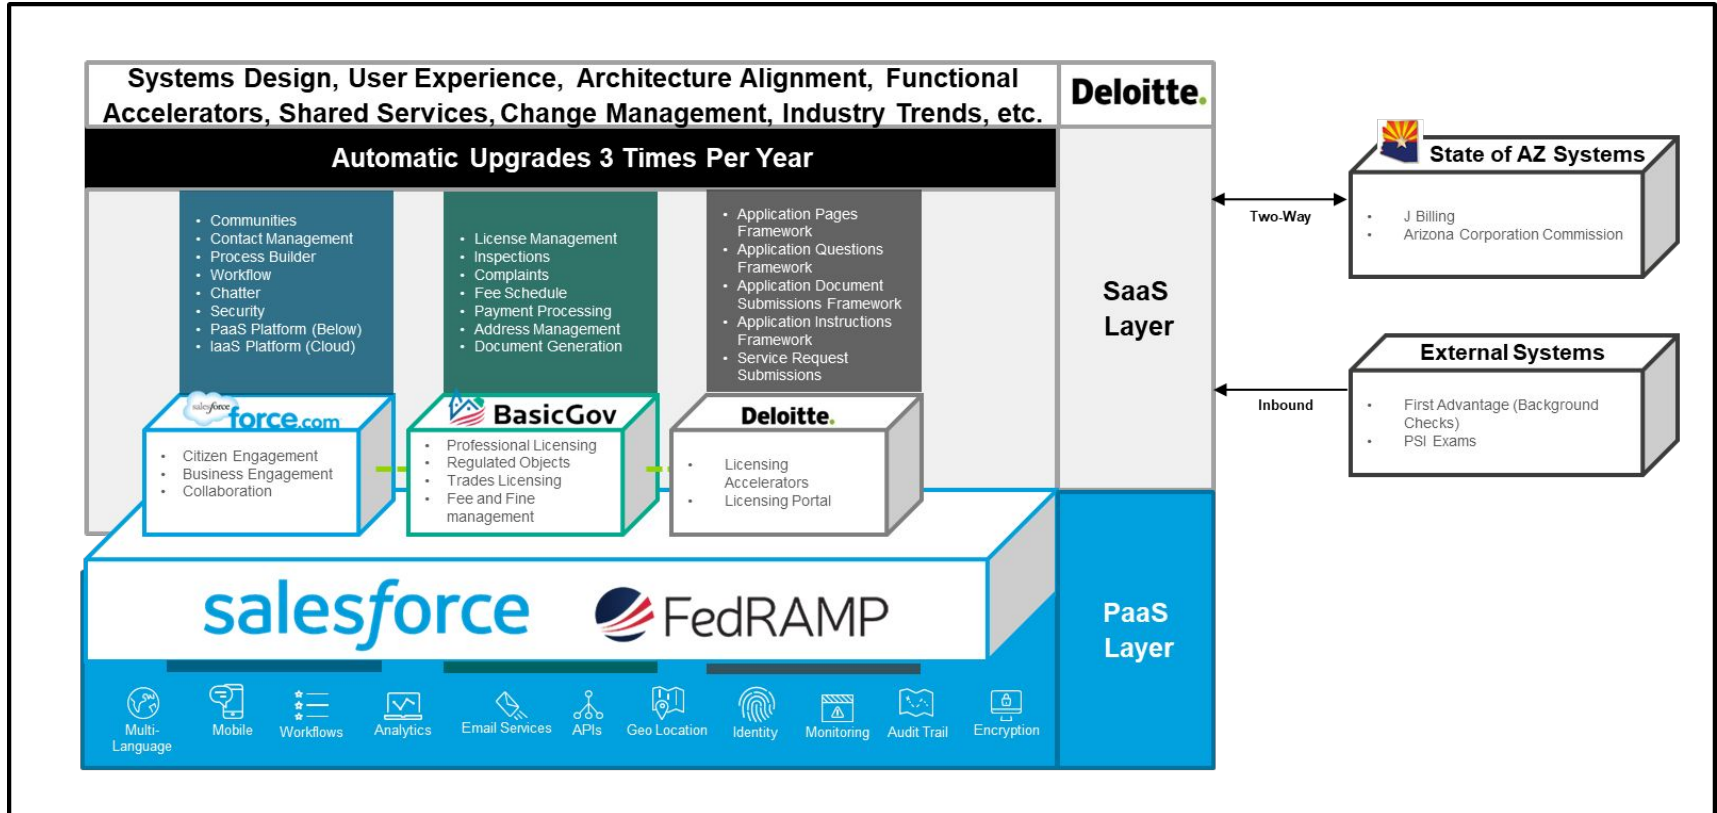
Systems Design, User Experience, Architecture Alignment, Functional Accelerators, Shared Services, Change Management, Industry Trends, etc.

Deloitte.

Automatic Upgrades 3 Times Per Year

- Communities
- Contact Management
- Process Builder
- Workflow
- Chatter
- Security
- PaaS Platform (Below)
- IaaS Platform (Cloud)

- License Management
- Inspections
- Complaints
- Fee Schedule
- Payment Processing
- Address Management
- Document Generation

- Application Pages Framework
- Application Questions Framework
- Application Document Submissions Framework
- Application Instructions Framework
- Service Request Submissions

salesforce force.com

- Citizen Engagement
- Business Engagement
- Collaboration

BasicGov

- Professional Licensing
- Regulated Objects
- Trades Licensing
- Fee and Fine management

Deloitte.

- Licensing Accelerators
- Licensing Portal

SaaS Layer

State of AZ Systems

- J Billing
- Arizona Corporation Commission

Two-Way

External Systems

- First Advantage (Background Checks)
- PSI Exams

Inbound

salesforce

FedRAMP

PaaS Layer

Multi-Language

Mobile

Workflows

Analytics

Email Services

APIs

Geo Location

Identity

Monitoring

Audit Trail

Encryption